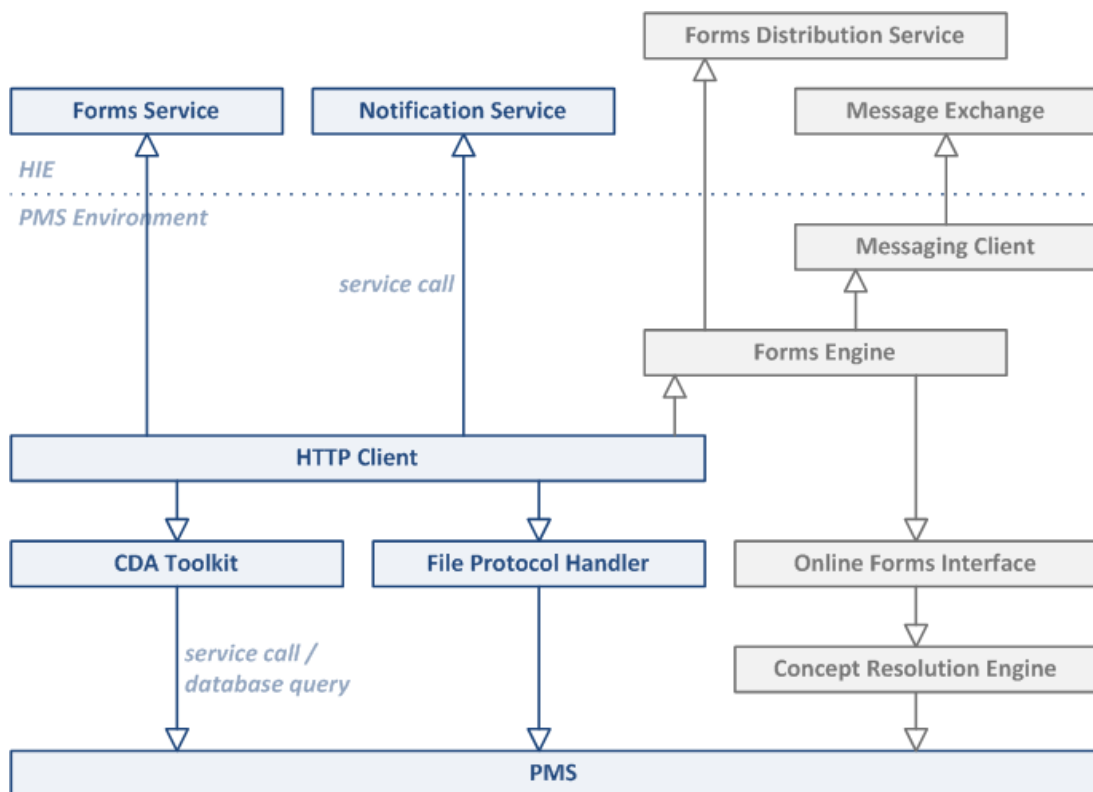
Forms Distribution Service

Forms Service

Notification Service

Message Exchange

HIE

PMS Environment

Messaging Client

service call

Forms Engine

HTTP Client

CDA Toolkit

File Protocol Handler

Online Forms Interface

service call / database query

Concept Resolution Engine

PMS